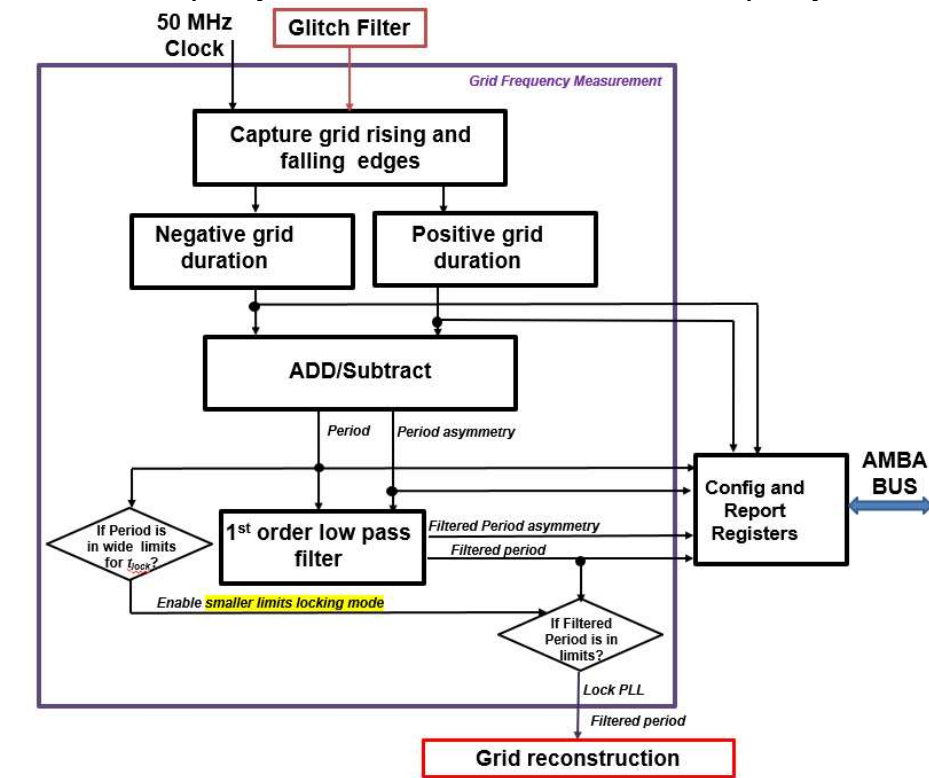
50 MHz Clock

Glitch Filter

Grid Frequency Measurement

Capture grid rising and falling edges

Negative grid duration

Positive grid duration

ADD/Subtract

Period

Period asymmetry

If Period is in wide limits for $t_{lock}$?

1$^{st}$ order low pass filter

Filtered Period asymmetry

Filtered period

Config and Report Registers

AMBA BUS

Enable smaller limits locking mode

If Filtered Period is in limits?

Lock PLL

Filtered period

Grid reconstruction